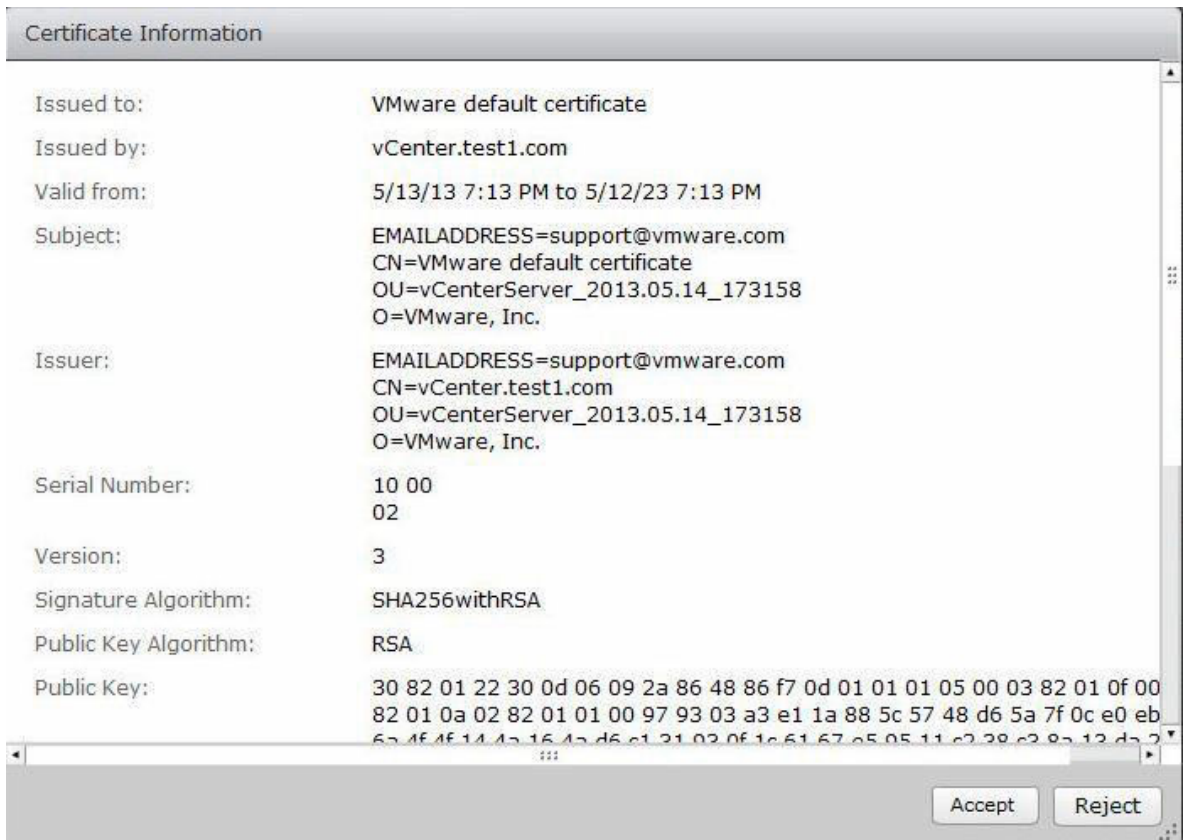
Certificate Information

| | |
|---|---|
| Issued to: | VMware default certificate |
| Issued by: | vCenter.test1.com |
| Valid from: | 5/13/13 7:13 PM to 5/12/23 7:13 PM |
| Subject: | EMAILADDRESS=support@vmware.com CN=VMware default certificate OU=vCenterServer_2013.05.14_173158 O=VMware, Inc. |
| Issuer: | EMAILADDRESS=support@vmware.com CN=vCenter.test1.com OU=vCenterServer_2013.05.14_173158 O=VMware, Inc. |
| Serial Number: | 10 00 02 |
| Version: | 3 |
| Signature Algorithm: | SHA256withRSA |
| Public Key Algorithm: | RSA |
| Public Key: | 30 82 01 22 30 0d 06 09 2a 86 48 86 f7 0d 01 01 01 05 00 03 82 01 0f 00 82 01 0a 02 82 01 01 00 97 93 03 a3 e1 1a 88 5c 57 48 d6 5a 7f 0c e0 eb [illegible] |

Accept
Reject